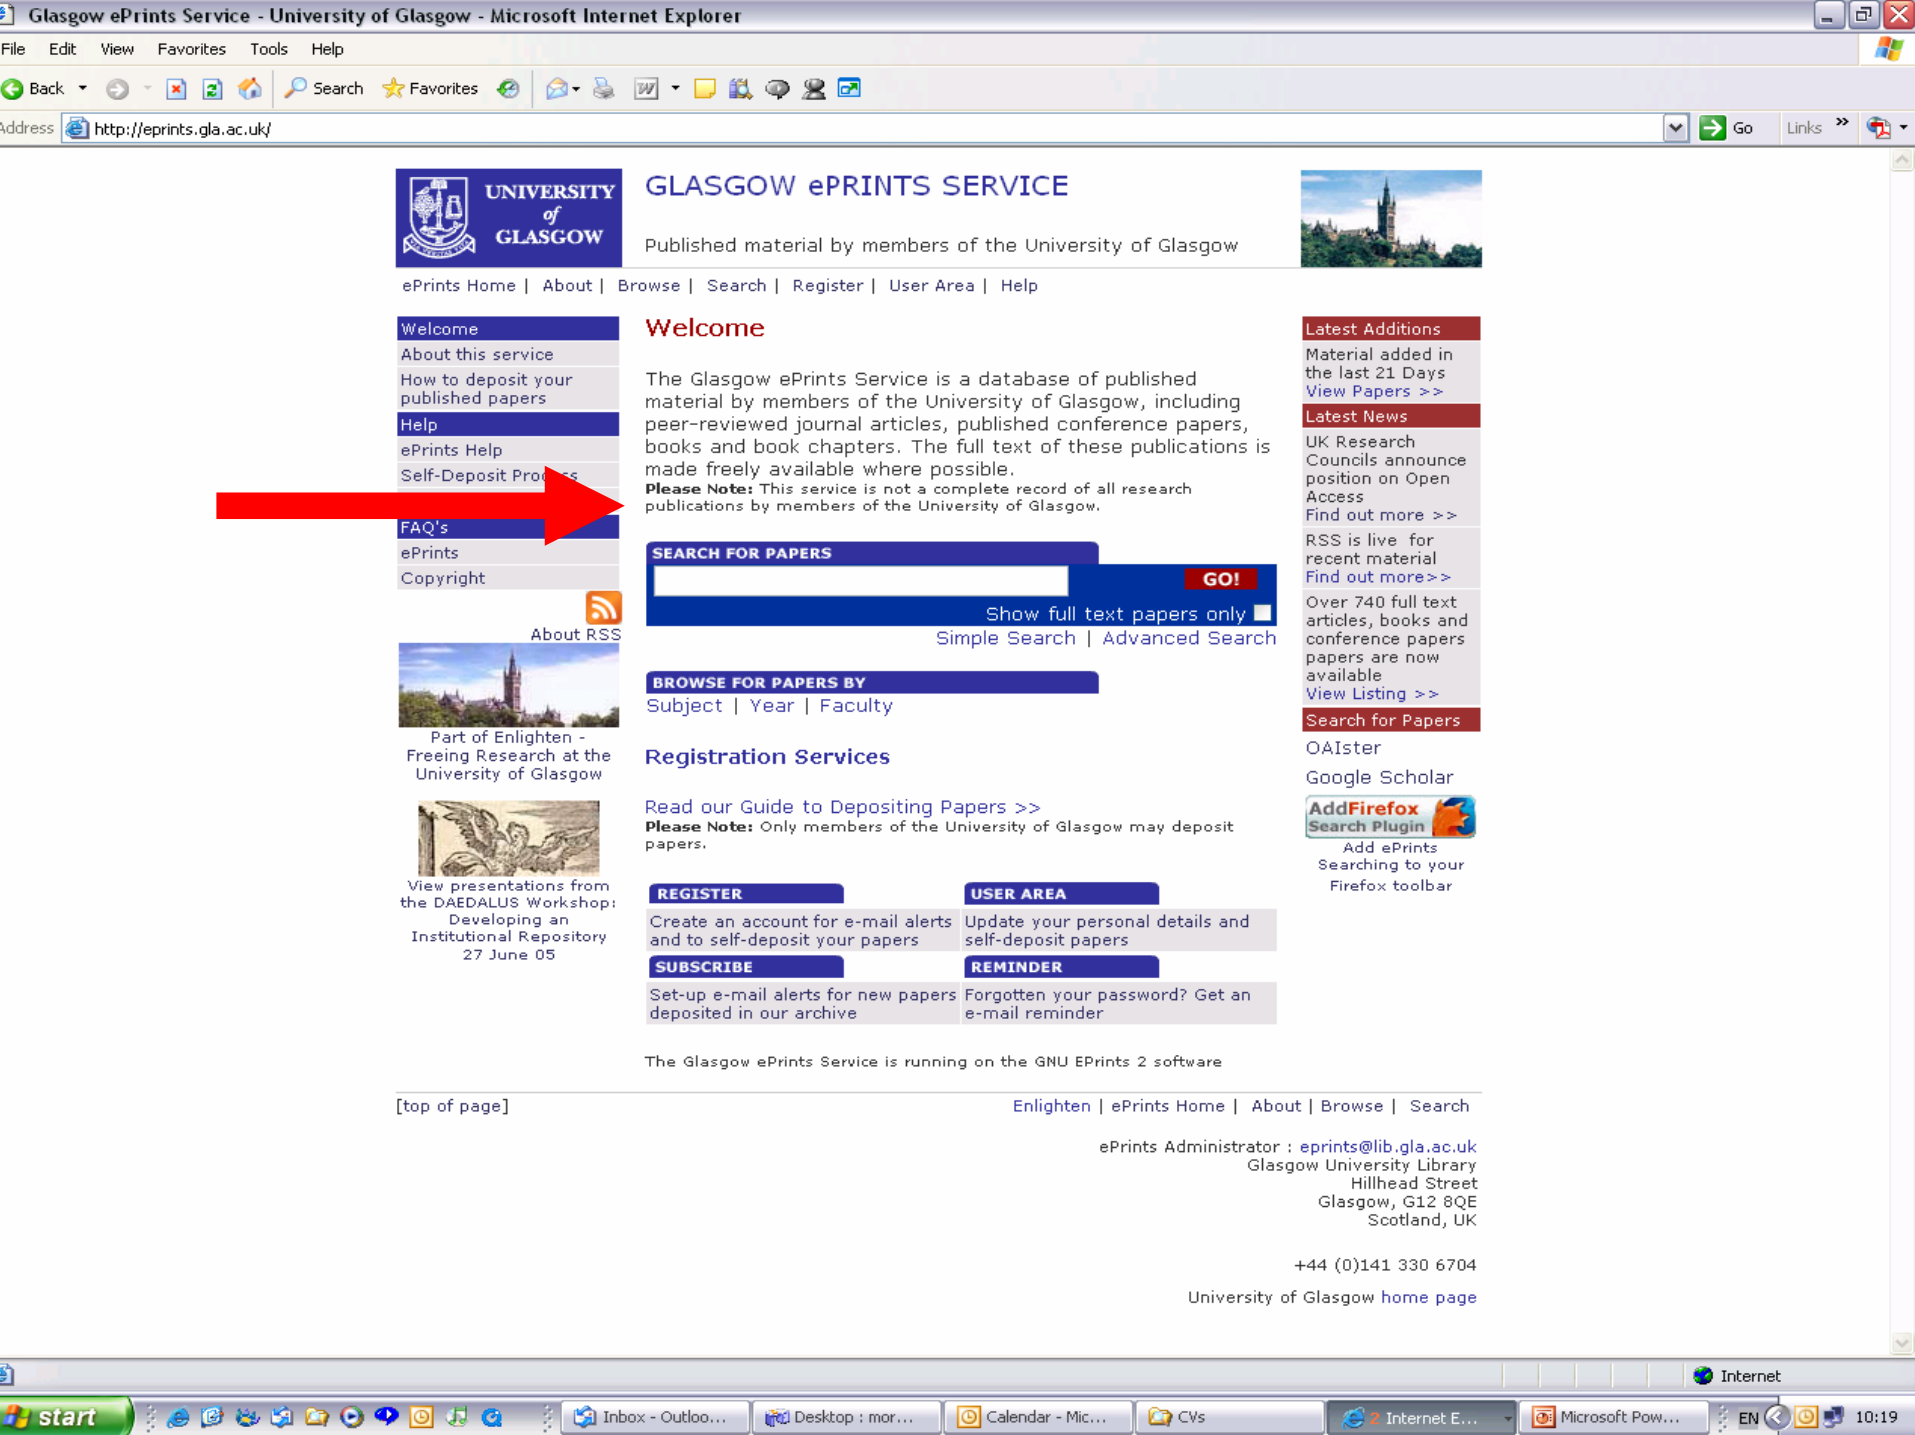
Glasgow ePrints Service - University of Glasgow - Microsoft Internet Explorer

File Edit View Favorites Tools Help

Back Search Favorites

Address http://eprints.gla.ac.uk/ Go Links

UNIVERSITY of GLASGOW

GLASGOW ePRINTS SERVICE

Published material by members of the University of Glasgow

ePrints Home | About | Browse | Search | Register | User Area | Help

Welcome
About this service
How to deposit your published papers
Help
ePrints Help
Self-Deposit Pro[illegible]
FAQ's
ePrints
Copyright

About RSS

Part of Enlighten - Freeing Research at the University of Glasgow

View presentations from the DAEDALUS Workshop: Developing an Institutional Repository 27 June 05

Welcome

The Glasgow ePrints Service is a database of published material by members of the University of Glasgow, including peer-reviewed journal articles, published conference papers, books and book chapters. The full text of these publications is made freely available where possible.
**Please Note:** This service is not a complete record of all research publications by members of the University of Glasgow.

SEARCH FOR PAPERS
GO!
Show full text papers only
Simple Search | Advanced Search

BROWSE FOR PAPERS BY
Subject | Year | Faculty

Registration Services

Read our Guide to Depositing Papers >>
**Please Note:** Only members of the University of Glasgow may deposit papers.

| REGISTER | USER AREA |
|---|---|
| Create an account for e-mail alerts and to self-deposit your papers | Update your personal details and self-deposit papers |
| SUBSCRIBE | REMINDER |
| Set-up e-mail alerts for new papers deposited in our archive | Forgotten your password? Get an e-mail reminder |

The Glasgow ePrints Service is running on the GNU EPrints 2 software

Latest Additions
Material added in the last 21 Days
View Papers >>
Latest News
UK Research Councils announce position on Open Access
Find out more >>
RSS is live for recent material
Find out more>>
Over 740 full text articles, books and conference papers papers are now available
View Listing >>
Search for Papers
OAIster
Google Scholar
AddFirefox Search Plugin
Add ePrints Searching to your Firefox toolbar

[top of page]

Enlighten | ePrints Home | About | Browse | Search

ePrints Administrator : eprints@lib.gla.ac.uk
Glasgow University Library
Hillhead Street
Glasgow, G12 8QE
Scotland, UK

+44 (0)141 330 6704

University of Glasgow home page

Internet

start Inbox - Outloo... Desktop : mor... Calendar - Mic... CVs 2 Internet E... Microsoft Pow... EN 10:19